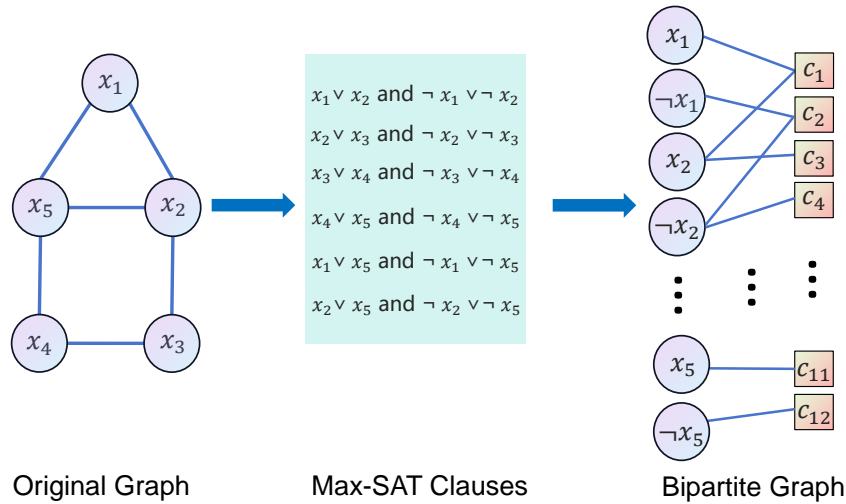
$x_1$

$x_5$

$x_2$

$x_4$

$x_3$

$x_1 \vee x_2$ and $\neg x_1 \vee \neg x_2$

$x_2 \vee x_3$ and $\neg x_2 \vee \neg x_3$

$x_3 \vee x_4$ and $\neg x_3 \vee \neg x_4$

$x_4 \vee x_5$ and $\neg x_4 \vee \neg x_5$

$x_1 \vee x_5$ and $\neg x_1 \vee \neg x_5$

$x_2 \vee x_5$ and $\neg x_2 \vee \neg x_5$

$x_1$

$\neg x_1$

$x_2$

$\neg x_2$

$c_1$

$c_2$

$c_3$

$c_4$

$x_5$

$\neg x_5$

$c_{11}$

$c_{12}$

Original Graph

Max-SAT Clauses

Bipartite Graph